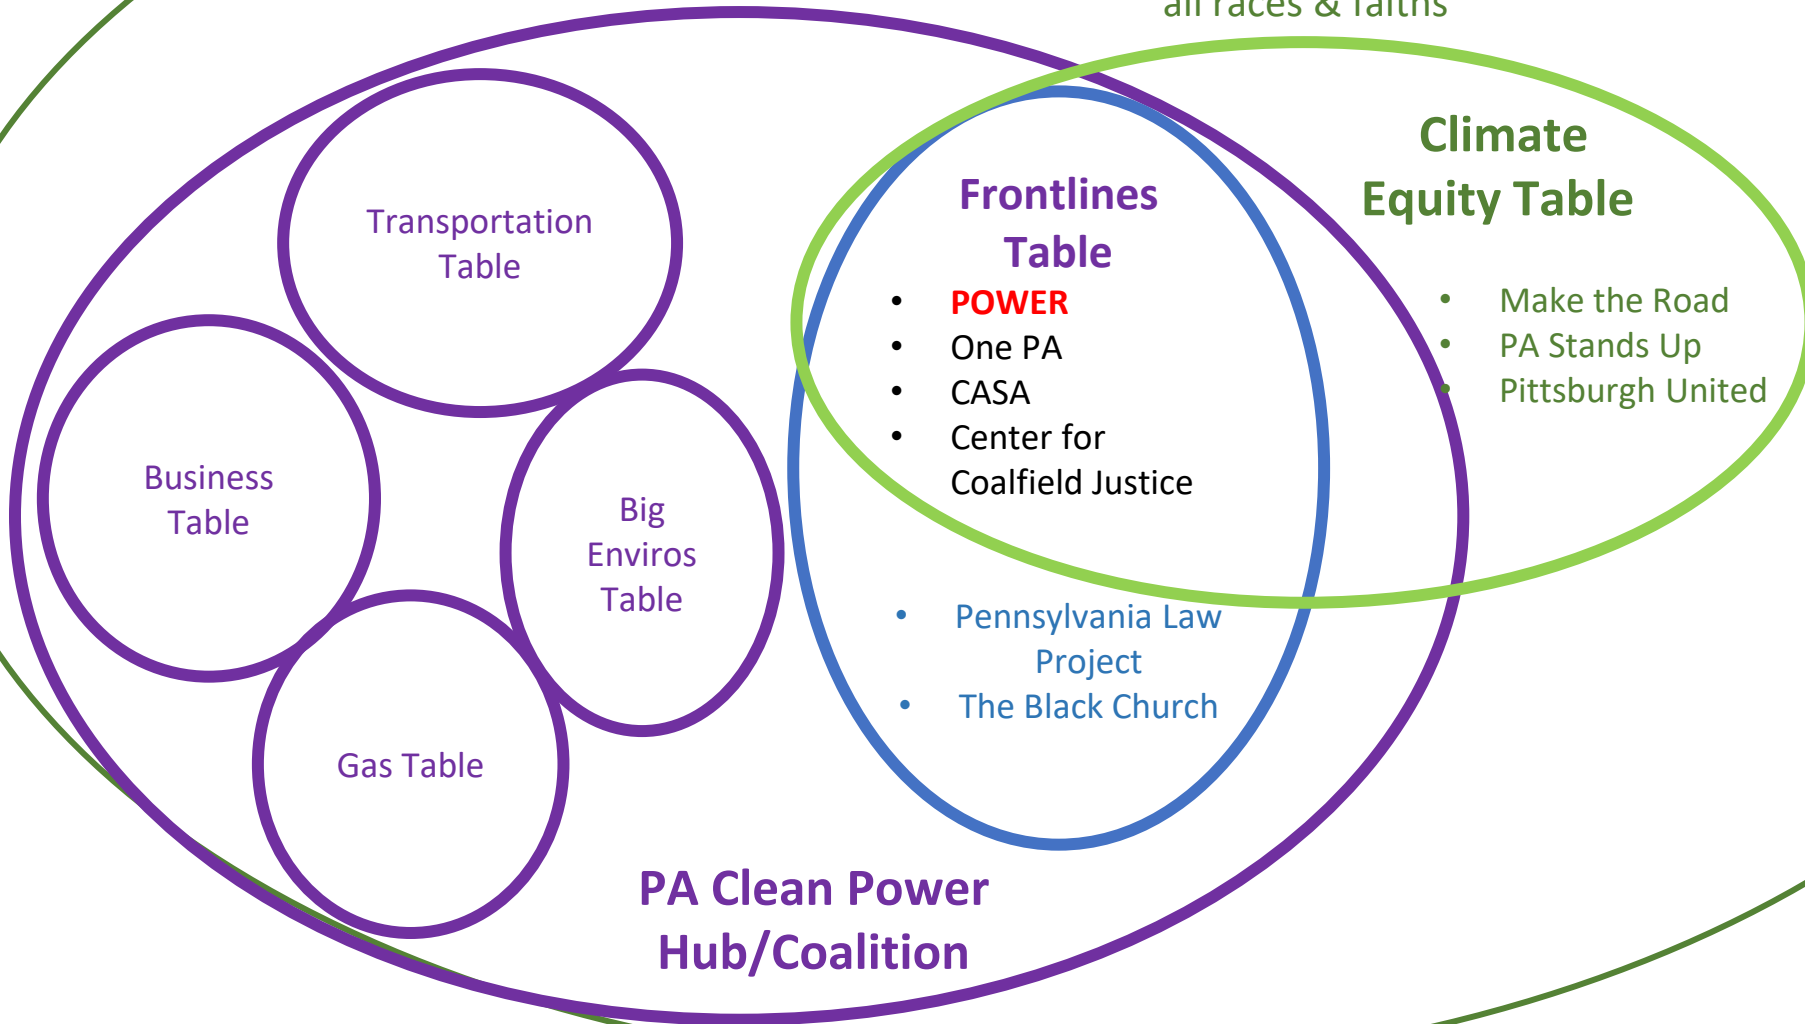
all races & faiths

Climate Equity Table

- Make the Road
- PA Stands Up
- Pittsburgh United

Transportation Table

Business Table

Big Enviros Table

Gas Table

Frontlines Table

- POWER
- One PA
- CASA
- Center for Coalfield Justice

- Pennsylvania Law Project
- The Black Church

PA Clean Power Hub/Coalition